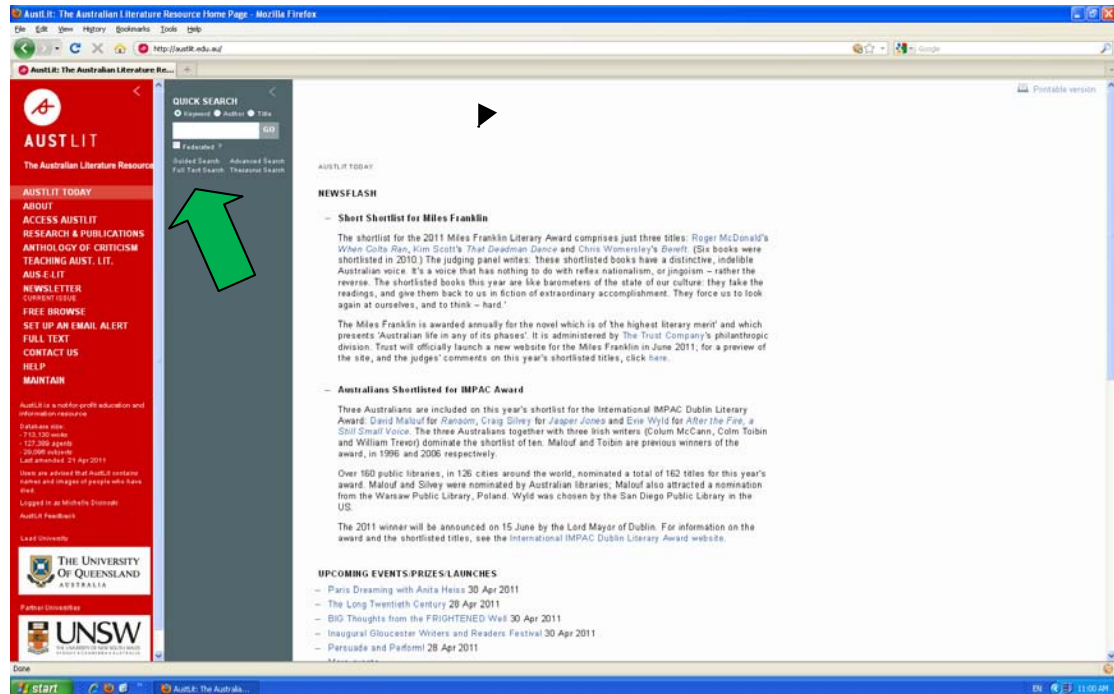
AustLit: The Australian Literature Resource Home Page - Mozilla Firefox

File Edit View History Bookmarks Tools Help

http://austlit.edu.au/

Google

AustLit: The Australian Literature Re...

AUSTLIT

The Australian Literature Resource

AUSTLIT TODAY
ABOUT
ACCESS AUSTLIT
RESEARCH & PUBLICATIONS
ANTHOLOGY OF CRITICISM
TEACHING AUST. LIT.
AUS-E-LIT
NEWSLETTER
CURRENT ISSUE
FREE BROWSE
SET UP AN EMAIL ALERT
FULL TEXT
CONTACT US
HELP
MAINTAIN

AustLit is a not-for-profit education and information resource

Database size:
- 713,130 works
- 127,309 agents
- 29,098 subjects
Last amended: 21 Apr 2011

Users are advised that AustLit contains names and images of people who have died.

Logged in as Michelle Drinnan

AustLit Feedback

Lead University

THE UNIVERSITY OF QUEENSLAND AUSTRALIA

Partner Universities

UNSW

QUICK SEARCH
Keyword Author Title
GO
Federated ?
Guided Search Advanced Search
Full Text Search Thesaurus Search

Printable version

AUSTLIT TODAY

NEWSFLASH

– Short Shortlist for Miles Franklin

The shortlist for the 2011 Miles Franklin Literary Award comprises just three titles: Roger McDonald's When Colts Ran, Kim Scott's That Deadman Dance and Chris Womersley's Bereft. (Six books were shortlisted in 2010.) The judging panel writes: These shortlisted books have a distinctive, indelible Australian voice. It's a voice that has nothing to do with reflex nationalism, or jingoism – rather the reverse. The shortlisted books this year are like barometers of the state of our culture: they take the readings, and give them back to us in fiction of extraordinary accomplishment. They force us to look again at ourselves, and to think – hard.'

The Miles Franklin is awarded annually for the novel which is of 'the highest literary merit' and which presents 'Australian life in any of its phases'. It is administered by The Trust Company's philanthropic division. Trust will officially launch a new website for the Miles Franklin in June 2011; for a preview of the site, and the judges' comments on this year's shortlisted titles, click here.

– Australians Shortlisted for IMPAC Award

Three Australians are included on this year's shortlist for the International IMPAC Dublin Literary Award: David Malouf for Ransom, Craig Silvey for Jasper Jones and Evie Wyld for After the Fire, a Still Small Voice. The three Australians together with three Irish writers (Colum McCann, Colm Toibin and William Trevor) dominate the shortlist of ten. Malouf and Toibin are previous winners of the award, in 1996 and 2006 respectively.

Over 160 public libraries, in 126 cities around the world, nominated a total of 162 titles for this year's award. Malouf and Silvey were nominated by Australian libraries; Malouf also attracted a nomination from the Warsaw Public Library, Poland. Wyld was chosen by the San Diego Public Library in the US.

The 2011 winner will be announced on 15 June by the Lord Mayor of Dublin. For information on the award and the shortlisted titles, see the International IMPAC Dublin Literary Award website.

UPCOMING EVENTS/PRIZES/LAUNCHES
– Paris Dreaming with Anita Heiss 30 Apr 2011
– The Long Twentieth Century 28 Apr 2011
– BIG Thoughts from the FRIGHTENED Well 30 Apr 2011
– Inaugural Gloucester Writers and Readers Festival 30 Apr 2011
– Persuade and Perform! 28 Apr 2011
– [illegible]

Done

start

AustLit: The Australia...

EN 11:00 AM